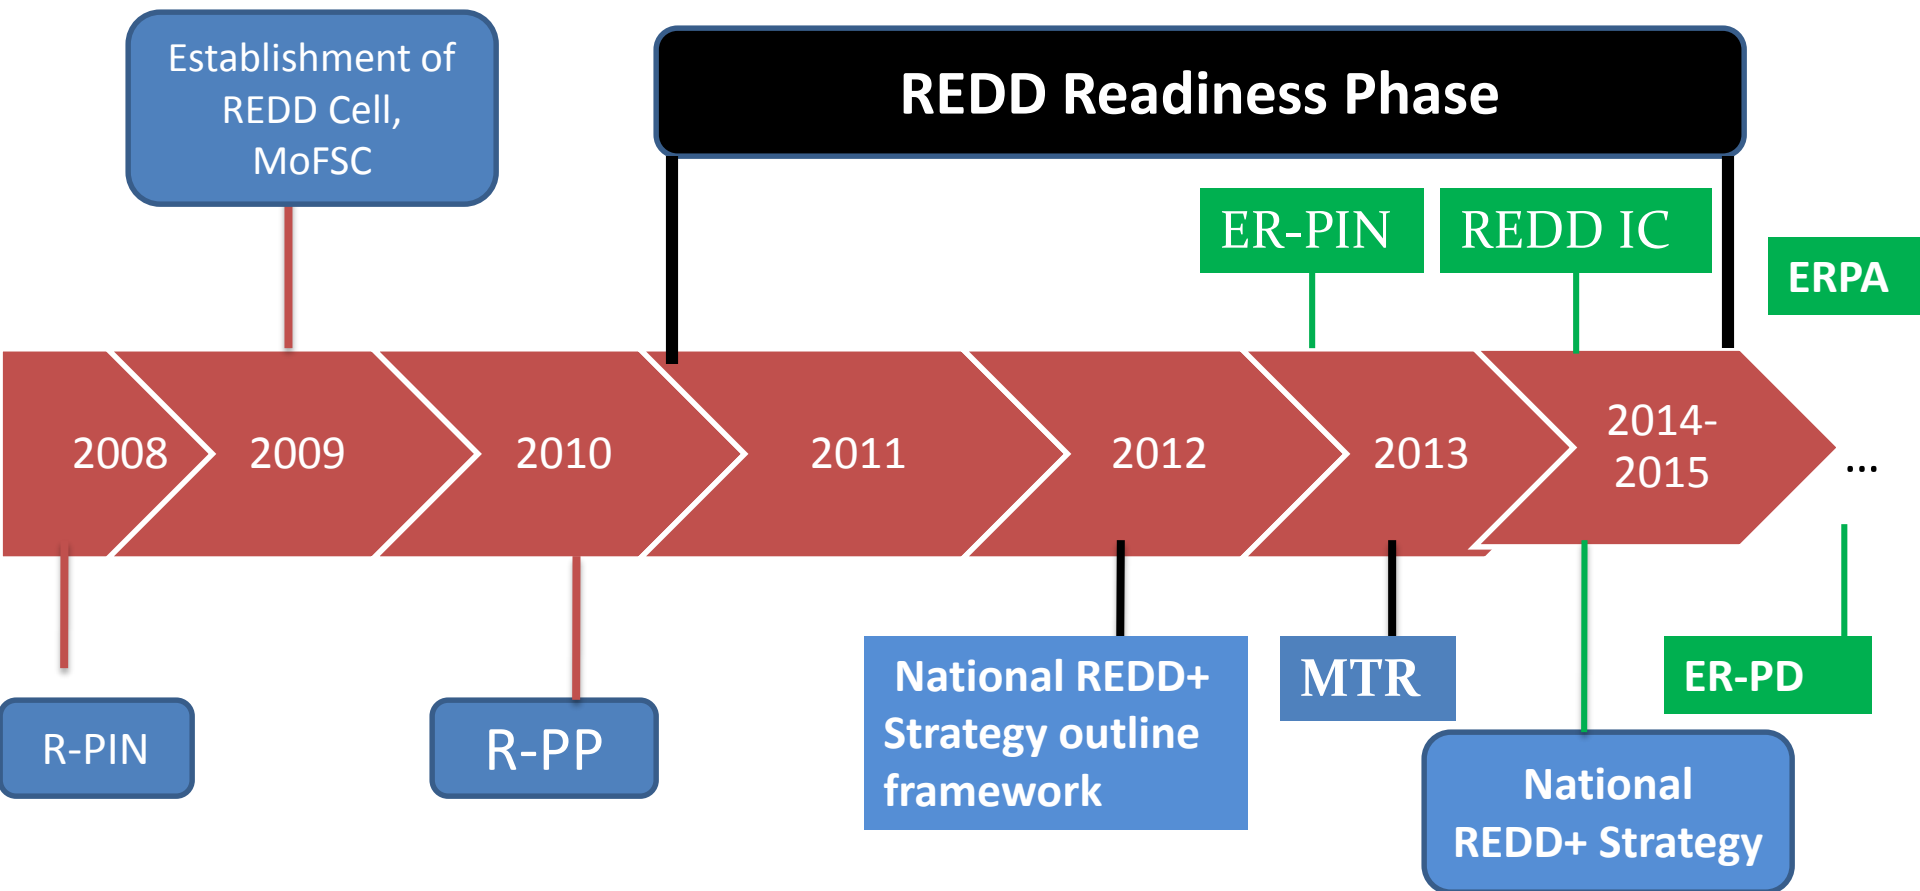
Establishment of REDD Cell, MoFSC

REDD Readiness Phase

ER-PIN

REDD IC

ERPA

2008

2009

2010

2011

2012

2013

2014-2015

...

R-PIN

R-PP

National REDD+ Strategy outline framework

MTR

ER-PD

National REDD+ Strategy